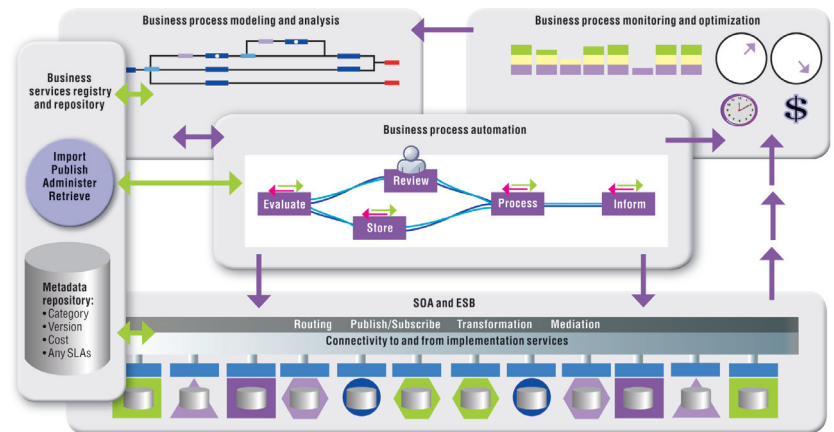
Business process modeling and analysis

Business process monitoring and optimization

Business services registry and repository

Import
Publish
Administer
Retrieve

Business process automation

Review

Evaluate

Process

Inform

Store

Metadata repository:
• Category
• Version
• Cost
• Any SLAs

SOA and ESB

Routing   Publish/Subscribe   Transformation   Mediation

Connectivity to and from implementation services